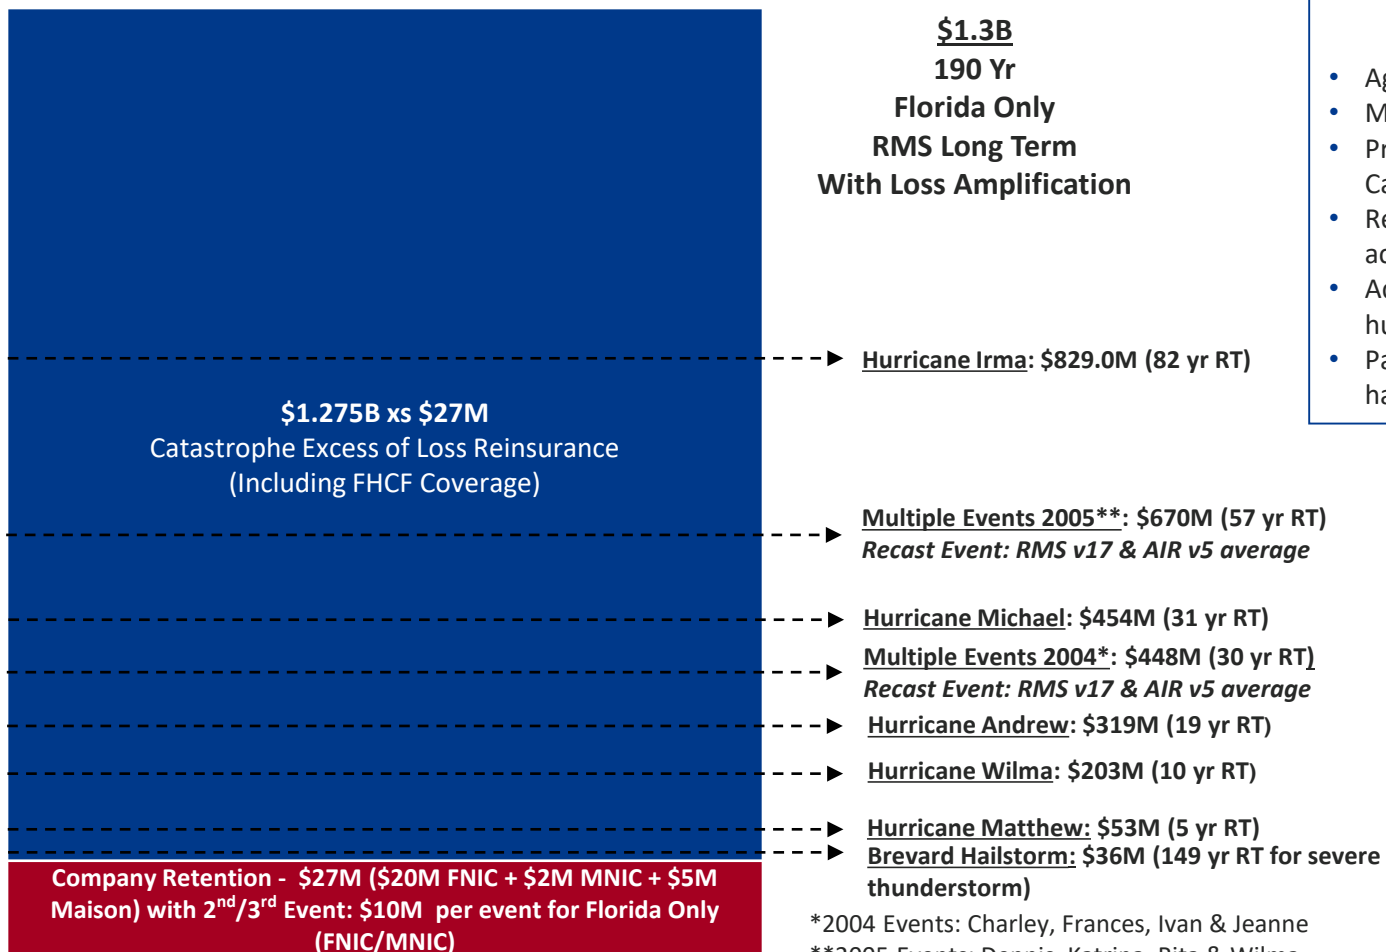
$1.3B
190 Yr
Florida Only
RMS Long Term
With Loss Amplification

• Ag
• M
• Pr Ca
• Re ac
• Ac hu
• Pa ha

Hurricane Irma: $829.0M (82 yr RT)

$1.275B xs $27M
Catastrophe Excess of Loss Reinsurance
(Including FHCF Coverage)

Multiple Events 2005**: $670M (57 yr RT)
Recast Event: RMS v17 & AIR v5 average

Hurricane Michael: $454M (31 yr RT)

Multiple Events 2004*: $448M (30 yr RT)
Recast Event: RMS v17 & AIR v5 average

Hurricane Andrew: $319M (19 yr RT)

Hurricane Wilma: $203M (10 yr RT)

Hurricane Matthew: $53M (5 yr RT)

Brevard Hailstorm: $36M (149 yr RT for severe thunderstorm)

Company Retention - $27M ($20M FNIC + $2M MNIC + $5M Maison) with 2$^{nd}$/3$^{rd}$ Event: $10M per event for Florida Only (FNIC/MNIC)

*2004 Events: Charley, Frances, Ivan & Jeanne
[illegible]